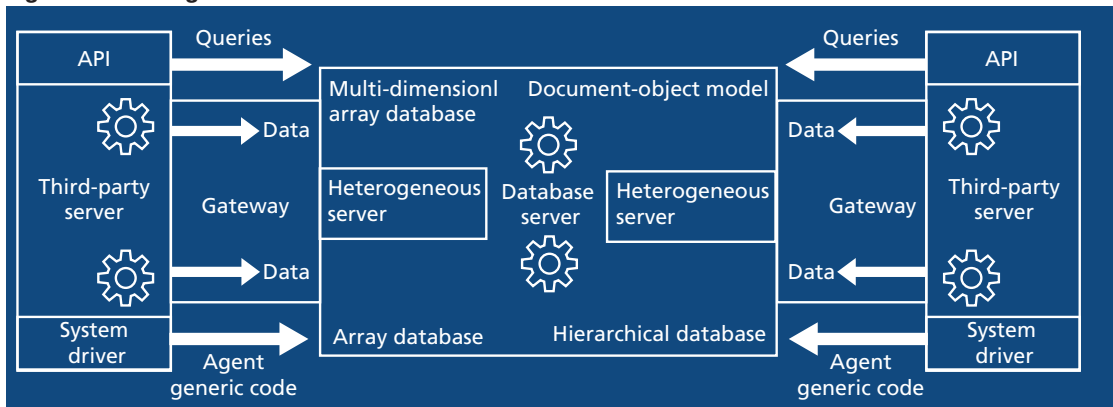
API

Queries

Third-party server

Data

Gateway

Data

System driver

Agent generic code

Multi-dimensionl array database

Document-object model

Heterogeneous server

Database server

Heterogeneous server

Array database

Hierarchical database

Queries

API

Data

Gateway

Third-party server

Data

System driver

Agent generic code